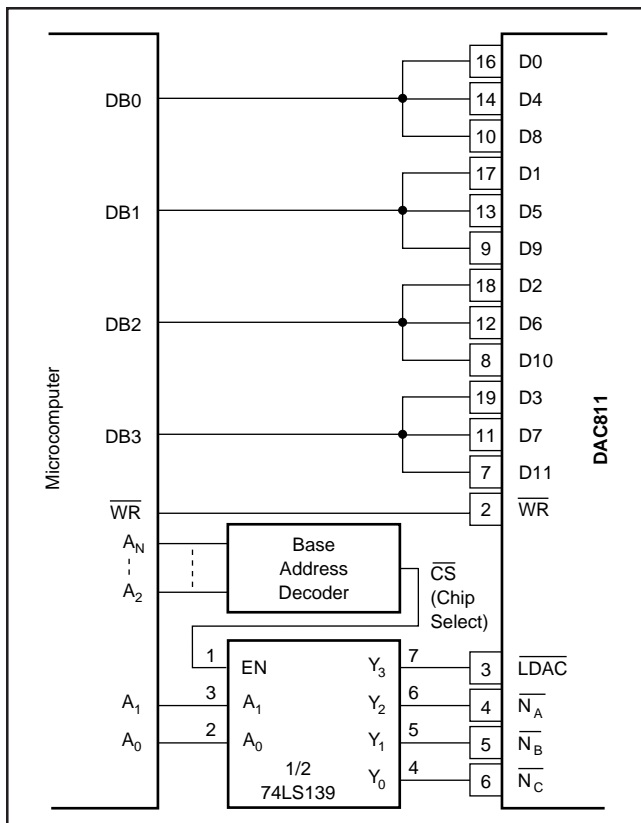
Microcomputer

DB0

DB1

DB2

DB3

$\overline{WR}$

$A_N$

$A_2$

$A_1$

$A_0$

Base Address Decoder

$\overline{CS}$ (Chip Select)

1 EN

3 $A_1$

2 $A_0$

1/2 74LS139

$Y_3$ 7

$Y_2$ 6

$Y_1$ 5

$Y_0$ 4

16 D0

14 D4

10 D8

17 D1

13 D5

9 D9

18 D2

12 D6

8 D10

19 D3

11 D7

7 D11

2 $\overline{WR}$

3 $\overline{LDAC}$

4 $\overline{N_A}$

5 $\overline{N_B}$

6 $\overline{N_C}$

DAC811